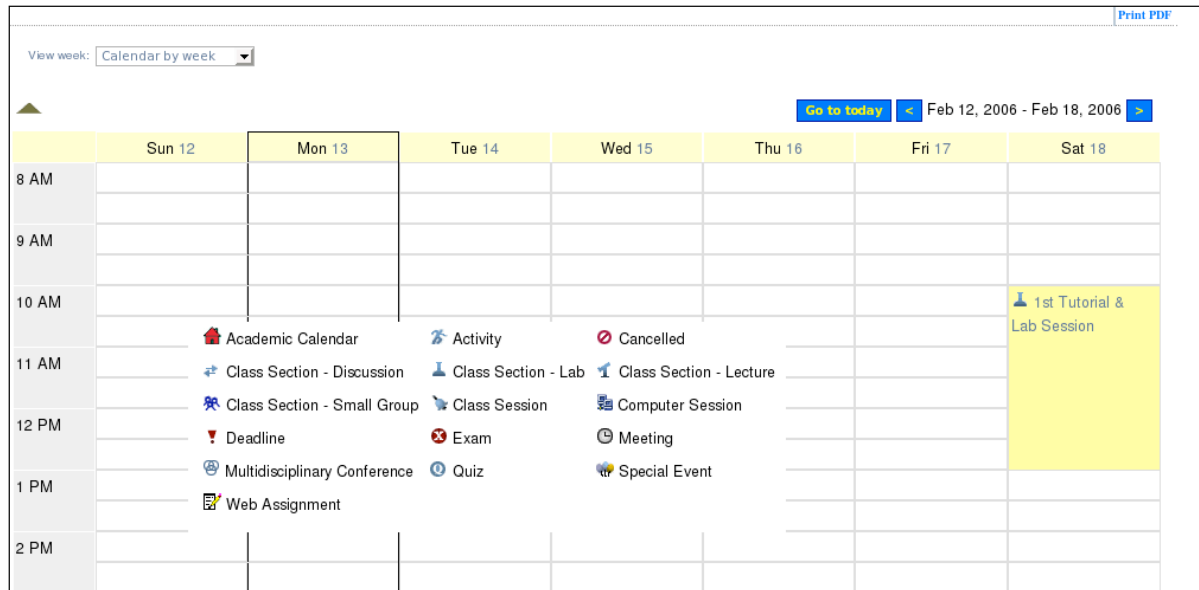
Print PDF

View week: Calendar by week

Go to today < Feb 12, 2006 - Feb 18, 2006 >

| | Sun 12 | Mon 13 | Tue 14 | Wed 15 | Thu 16 | Fri 17 | Sat 18 |
|---|---|---|---|---|---|---|---|
| 8 AM | | | | | | | |
| 9 AM | | | | | | | |
| 10 AM | | | | | | | 1st Tutorial & Lab Session |
| 11 AM | | | | | | | |
| 12 PM | | | | | | | |
| 1 PM | | | | | | | |
| 2 PM | | | | | | | |

Academic Calendar
Activity
Cancelled
Class Section - Discussion
Class Section - Lab
Class Section - Lecture
Class Section - Small Group
Class Session
Computer Session
Deadline
Exam
Meeting
Multidisciplinary Conference
Quiz
Special Event
Web Assignment